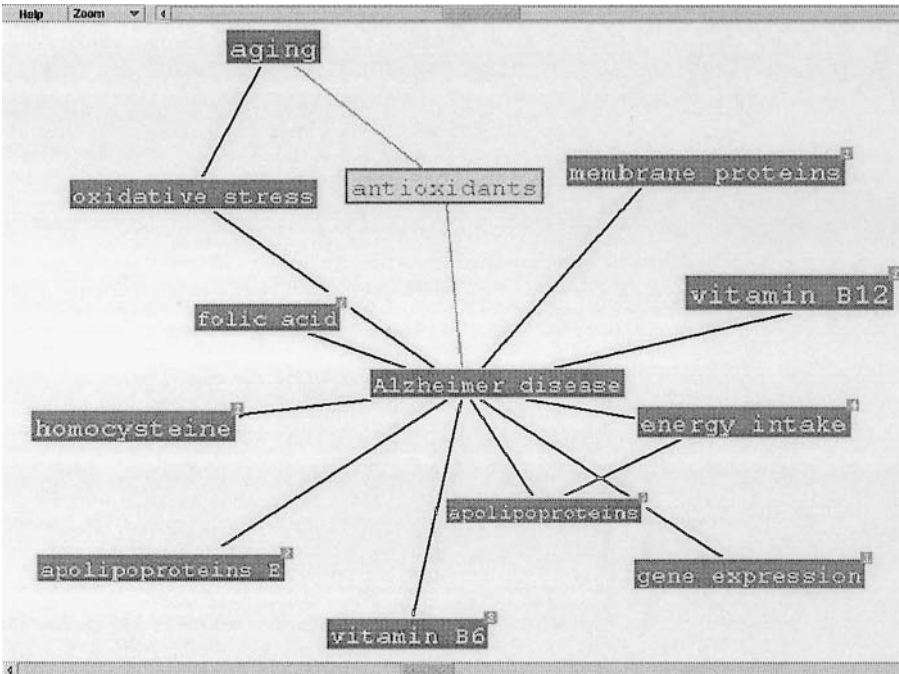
Help Zoom

aging

antioxidants

oxidative stress

membrane proteins

vitamin B12

folic acid

Alzheimer disease

homocysteine

energy intake

apolipoproteins

apolipoproteins E

gene expression

vitamin B6